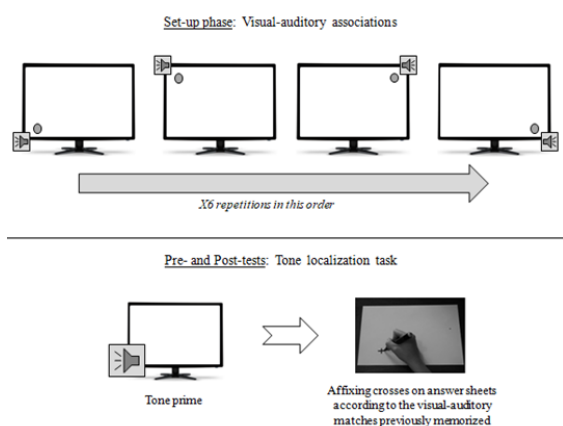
Set-up phase: Visual-auditory associations

X6 repetitions in this order

Pre- and Post-tests: Tone localization task

Tone prime

Affixing crosses on answer sheets according to the visual-auditory matches previously memorized